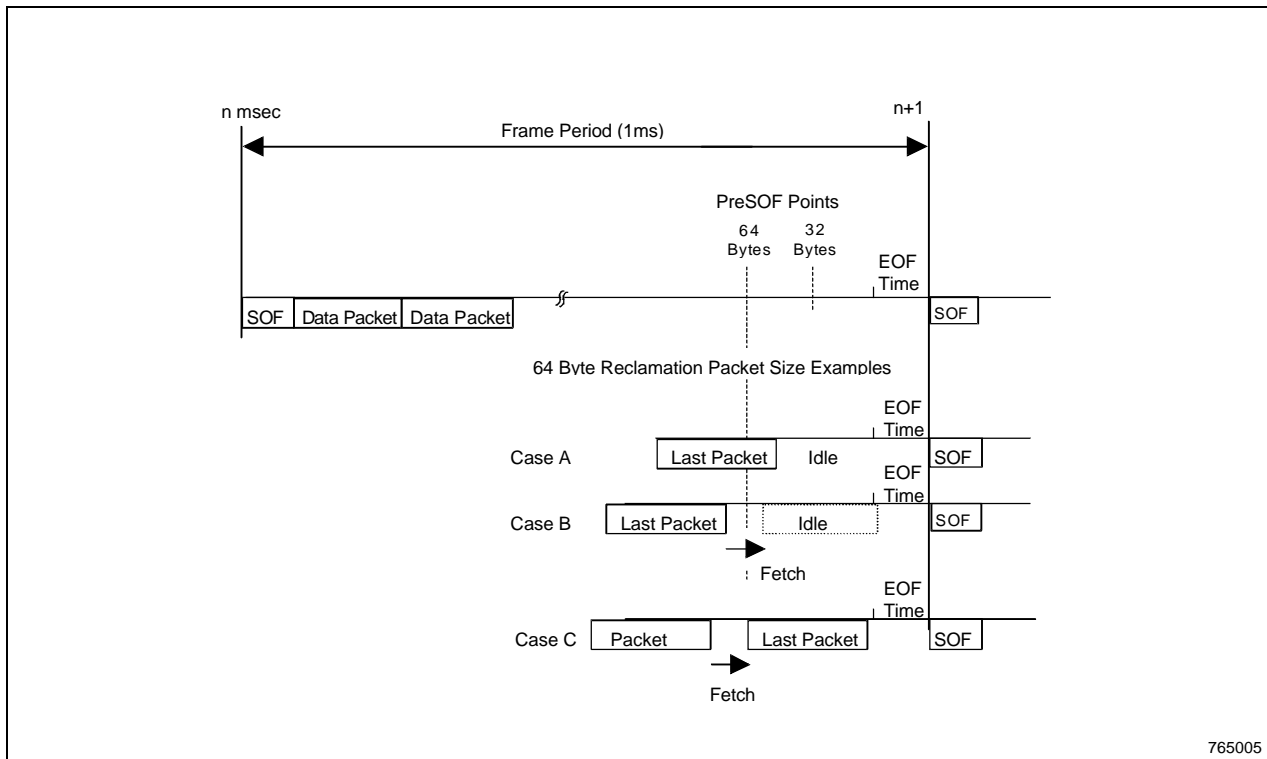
n msec

n+1

Frame Period (1ms)

PreSOF Points

64 Bytes

32 Bytes

EOF Time

SOF

Data Packet

Data Packet

SOF

64 Byte Reclamation Packet Size Examples

EOF Time

Case A

Last Packet

Idle

SOF

EOF Time

Case B

Last Packet

Idle

SOF

Fetch

EOF Time

Case C

Packet

Last Packet

SOF

Fetch

765005